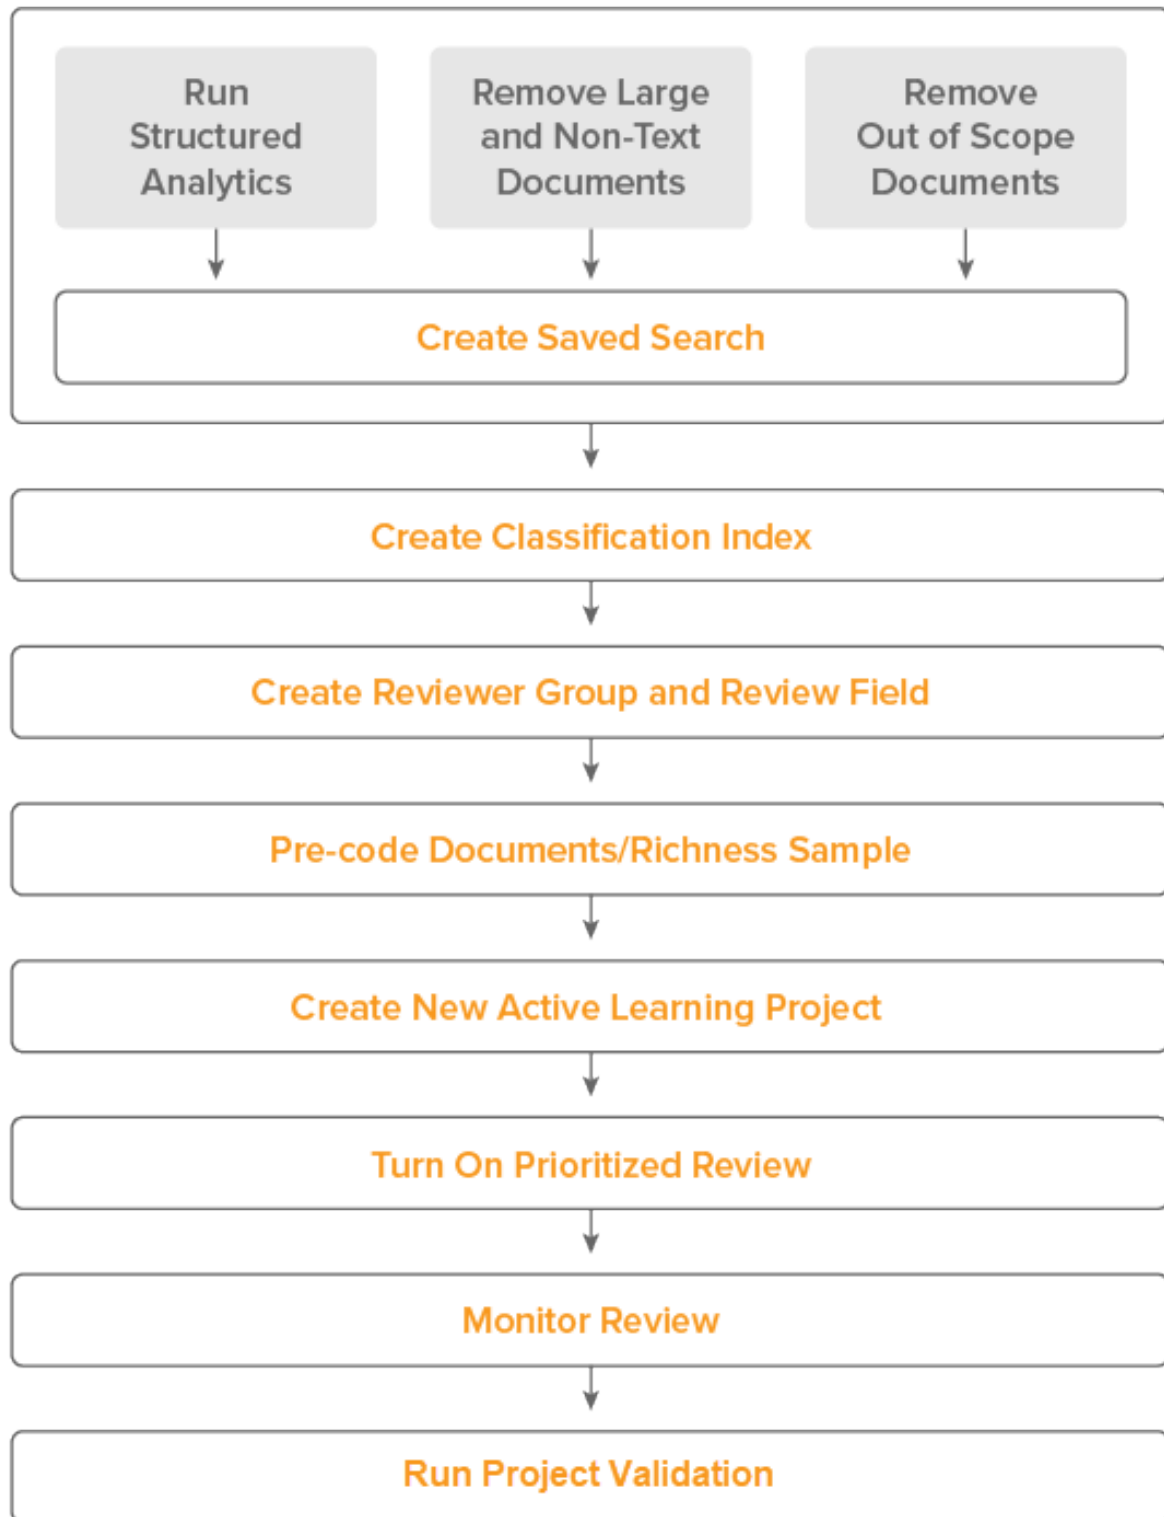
Run Structured Analytics

Remove Large and Non-Text Documents

Remove Out of Scope Documents

Create Saved Search

Create Classification Index

Create Reviewer Group and Review Field

Pre-code Documents/Richness Sample

Create New Active Learning Project

Turn On Prioritized Review

Monitor Review

Run Project Validation